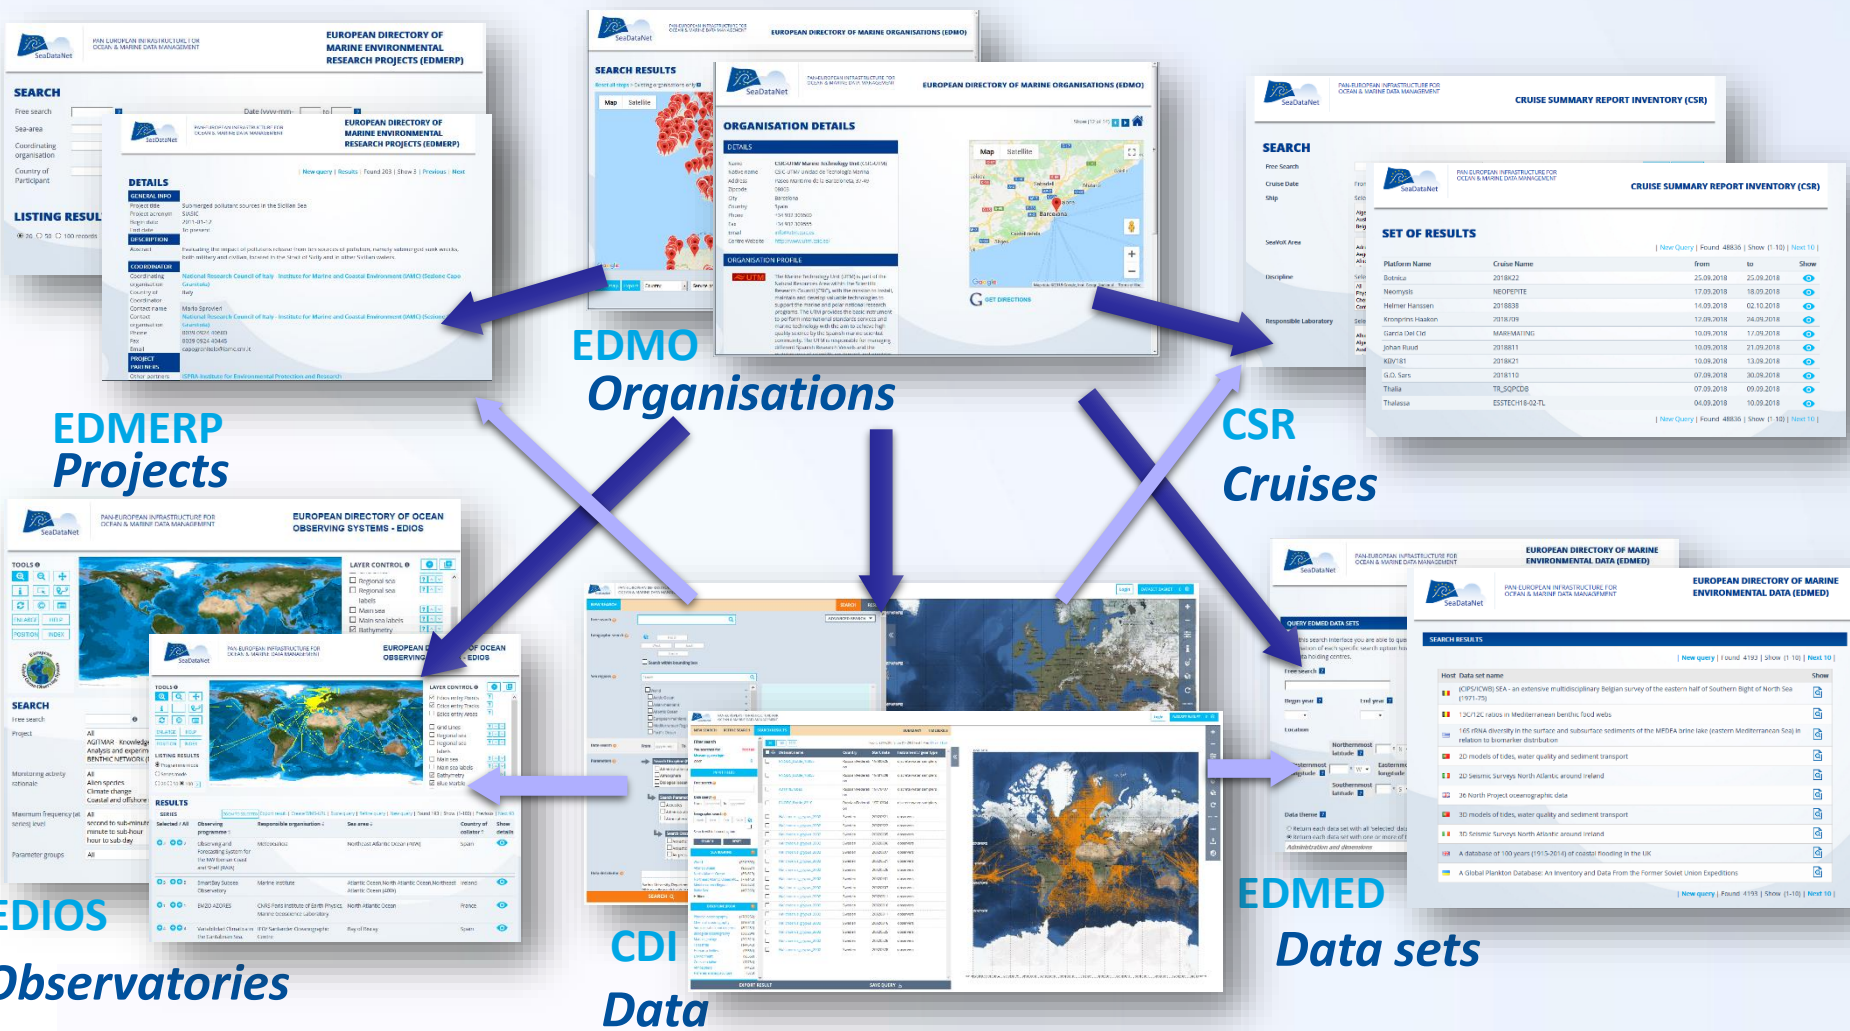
EDMERP
Projects

EDMO
Organisations

CSR
Cruises

EDIOS
Observatories

CDI
Data

EDMED
Data sets

SeaDataNet
PAN-EUROPEAN INFRASTRUCTURE FOR OCEAN & MARINE DATA MANAGEMENT
EUROPEAN DIRECTORY OF MARINE ENVIRONMENTAL RESEARCH PROJECTS (EDMERP)
SEARCH
Free search
Sea-area
Coordinating organisation
Country of Participant
LISTING RESULTS
DETAILS

EUROPEAN DIRECTORY OF MARINE ORGANISATIONS (EDMO)
SEARCH RESULTS
ORGANISATION DETAILS
DETAILS
ORGANISATION PROFILE
Map
Satellite
Barcelona
GET DIRECTIONS

CRUISE SUMMARY REPORT INVENTORY (CSR)
SEARCH
Free Search
Cruise Date
Ship
SeaVox Area
Discipline
Responsible Laboratory
SET OF RESULTS

| Platform Name | Cruise Name | from | to | Show |
|---|---|---|---|---|
| Botnica | 2018K22 | 25.09.2018 | 25.09.2018 | |
| Neomysis | NEOPEPITE | 17.09.2018 | 18.09.2018 | |
| Helmer Hanssen | 2018838 | 14.09.2018 | 02.10.2018 | |
| Kronprins Haakon | 2018709 | 12.09.2018 | 24.09.2018 | |
| Garcia Del Cid | MAREMATING | 10.09.2018 | 17.09.2018 | |
| Johan Ruud | 2018811 | 10.09.2018 | 21.09.2018 | |
| KBV181 | 2018K21 | 10.09.2018 | 13.09.2018 | |
| G.O. Sars | 2018110 | 07.09.2018 | 30.09.2018 | |
| Thalia | TR_SQPCDB | 07.09.2018 | 09.09.2018 | |
| Thalassa | ESSTECH18-02-TL | 04.09.2018 | 10.09.2018 | |

EUROPEAN DIRECTORY OF OCEAN OBSERVING SYSTEMS - EDIOS
TOOLS
LAYER CONTROL
SEARCH
Free search
Project
Monitoring activity rationale
Maximum frequency of sensing level
Parameter groups
RESULTS

EUROPEAN DIRECTORY OF MARINE ENVIRONMENTAL DATA (EDMED)
SEARCH RESULTS
QUERY EDMED DATA SETS
Host Data set name
Show
2D models of tides, water quality and sediment transport
2D Seismic Surveys North Atlantic around Ireland
3D models of tides, water quality and sediment transport
3D Seismic Surveys North Atlantic around Ireland
A database of 100 years (1915-2014) of coastal flooding in the UK
A Global Plankton Database: An Inventory and Data From the Former Soviet Union Expeditions

EXPORT RESULT
SAVE QUERY